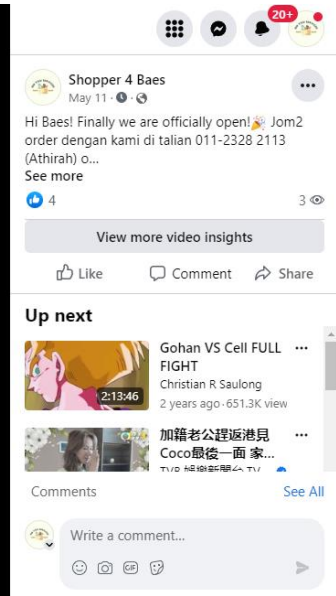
20+

Shopper 4 Baes
May 11 · 

Hi Baes! Finally we are officially open!🎉 Jom2 order dengan kami di talian 011-2328 2113 (Athirah) o...
See more

4
3

View more video insights

Like
Comment
Share

Up next

Gohan VS Cell FULL FIGHT
Christian R Saulong
2 years ago · 651.3K view
2:13:46

加籍老公證返港見Coco最後一面 家...
TVB 娛樂新聞台 TV...

Comments
See All

Write a comment...

GIF